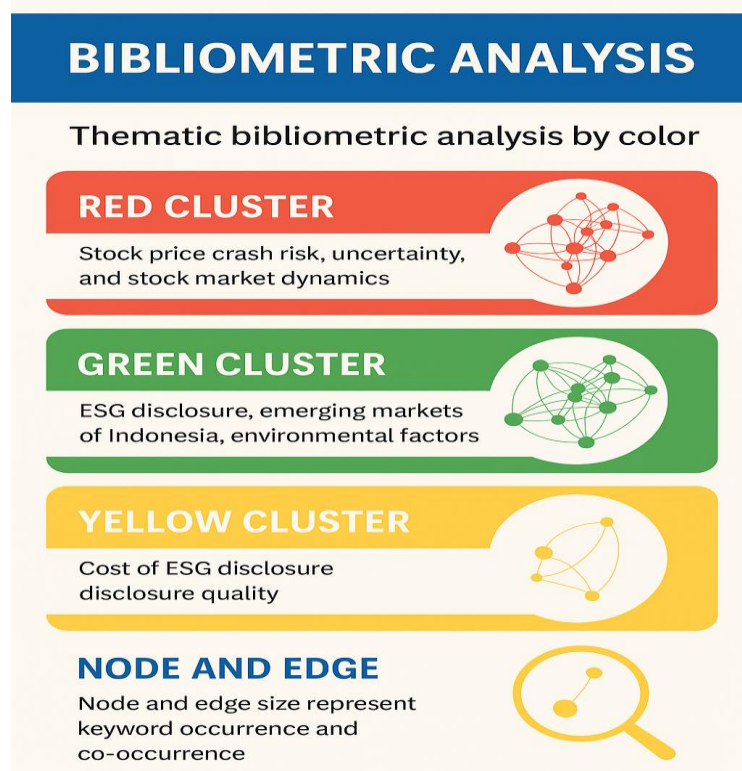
BIBLIOMETRIC ANALYSIS

Thematic bibliometric analysis by color

RED CLUSTER

Stock price crash risk, uncertainty, and stock market dynamics

GREEN CLUSTER

ESG disclosure, emerging markets of Indonesia, environmental factors

YELLOW CLUSTER

Cost of ESG disclosure disclosure quality

NODE AND EDGE

Node and edge size represent keyword occurrence and co-occurrence